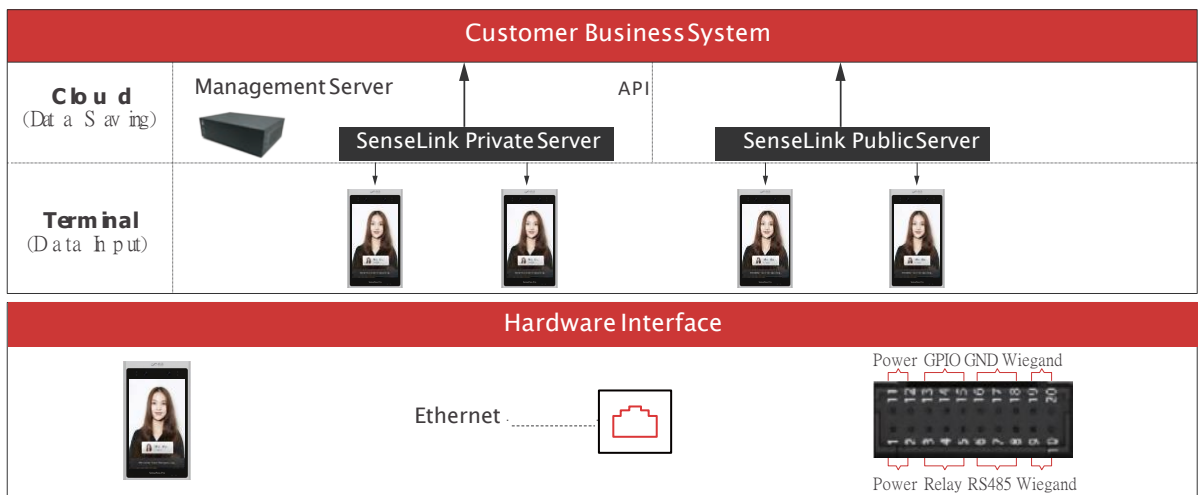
Customer Business System

Cloud
(Data Saving)

Management Server

API

SenseLink Private Server

SenseLink Public Server

Terminal
(Data Input)

Hardware Interface

Ethernet

Power GPIO GND Wiegand

11 12 13 14 15 16 17 18 19 20

1 2 3 4 5 6 7 8 9 10

Power Relay RS485 Wiegand